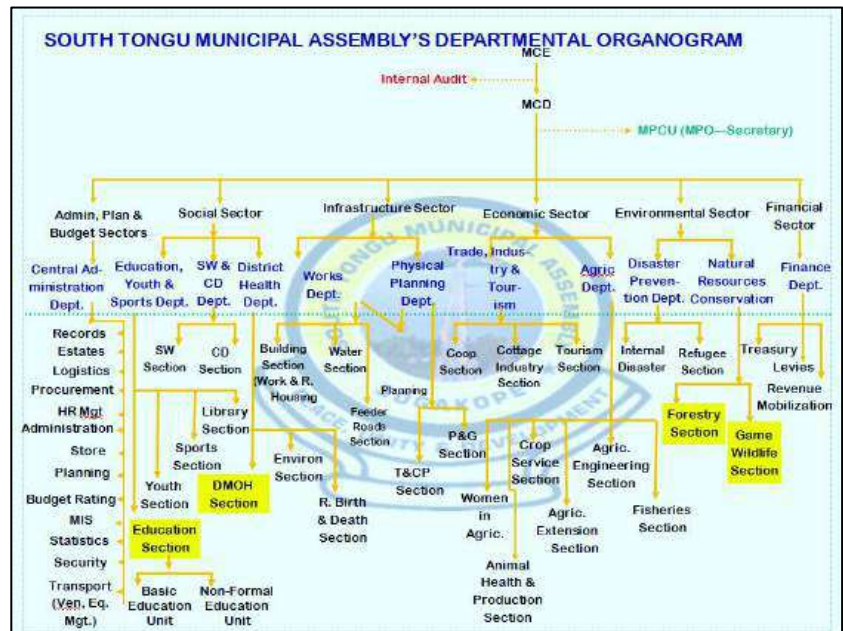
SOUTH TONGU MUNICIPAL ASSEMBLY'S DEPARTMENTAL ORGANOGRAM

MCE

Internal Audit

MCD

MPCU (MPO—Secretary)

Admin, Plan & Budget Sectors

Social Sector

Infrastructure Sector

Economic Sector

Environmental Sector

Financial Sector

Central Administration Dept.

Education, Youth & Sports Dept.

SW & CD Dept.

District Health Dept.

Works Dept.

Physical Planning Dept.

Trade, Industry & Tourism

Agric Dept.

Disaster Prevention Dept.

Natural Resources Conservation

Finance Dept.

Records

Estates

Logistics

Procurement

HR Mgt

Administration

Store

Planning

Budget Rating

MIS

Statistics

Security

Transport (Ven, Eq. Mgt.)

SW Section

CD Section

Library Section

Sports Section

Youth Section

DMOH Section

Education Section

Basic Education Unit

Non-Formal Education Unit

Building Section (Work & R. Housing

Water Section

Feeder Roads Section

Environ Section

R. Birth & Death Section

Planning

P&G Section

T&CP Section

Coop Section

Cottage Industry Section

Tourism Section

Women in Agric.

Crop Service Section

Agric. Extension Section

Agric. Engineering Section

Fisheries Section

Animal Health & Production Section

Internal Disaster

Refugee Section

Forestry Section

Game Wildlife Section

Treasury

Levies

Revenue Mobilization

SOUTH TONGU MUNICIPAL ASSEMBLY

SOGAKOPE

SERVICE FOR UNITY AND DEVELOPMENT